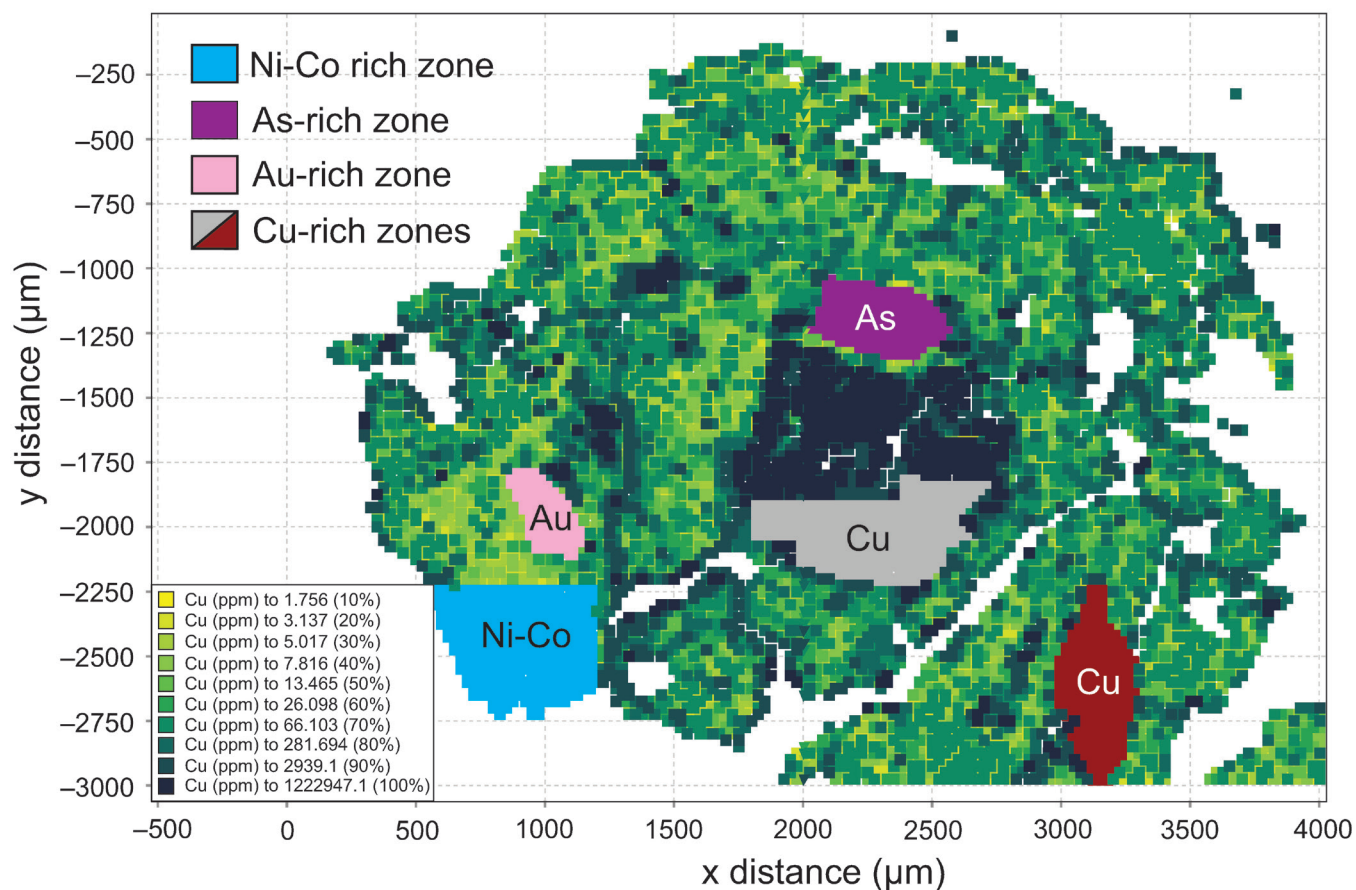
Ni-Co rich zone
As-rich zone
Au-rich zone
Cu-rich zones

As
Au
Cu
Ni-Co
Cu

Cu (ppm) to 1.756 (10%)
Cu (ppm) to 3.137 (20%)
Cu (ppm) to 5.017 (30%)
Cu (ppm) to 7.816 (40%)
Cu (ppm) to 13.465 (50%)
Cu (ppm) to 26.098 (60%)
Cu (ppm) to 66.103 (70%)
Cu (ppm) to 281.694 (80%)
Cu (ppm) to 2939.1 (90%)
Cu (ppm) to 1222947.1 (100%)

y distance (µm)
−250
−500
−750
−1000
−1250
−1500
−1750
−2000
−2250
−2500
−2750
−3000

−500 0 500 1000 1500 2000 2500 3000 3500 4000
x distance (µm)